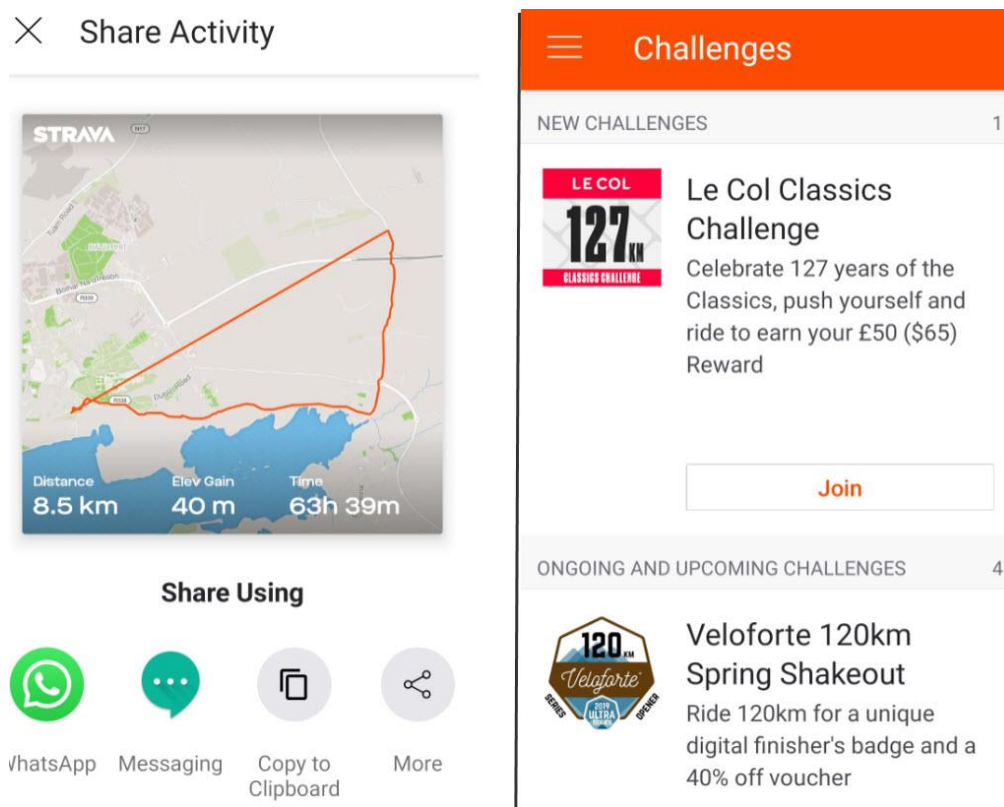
Share Activity

STRAVA

Distance
8.5 km

Elev Gain
40 m

Time
63h 39m

Share Using

WhatsApp Messaging Copy to Clipboard More

Challenges

NEW CHALLENGES 1

LE COL
127 KM
CLASSICS CHALLENGE

Le Col Classics Challenge

Celebrate 127 years of the Classics, push yourself and ride to earn your £50 ($65) Reward

Join

ONGOING AND UPCOMING CHALLENGES 4

120 KM
Veloforte
SERIES 2019 ULTRA SERIES OPENER

Veloforte 120km Spring Shakeout

Ride 120km for a unique digital finisher's badge and a 40% off voucher